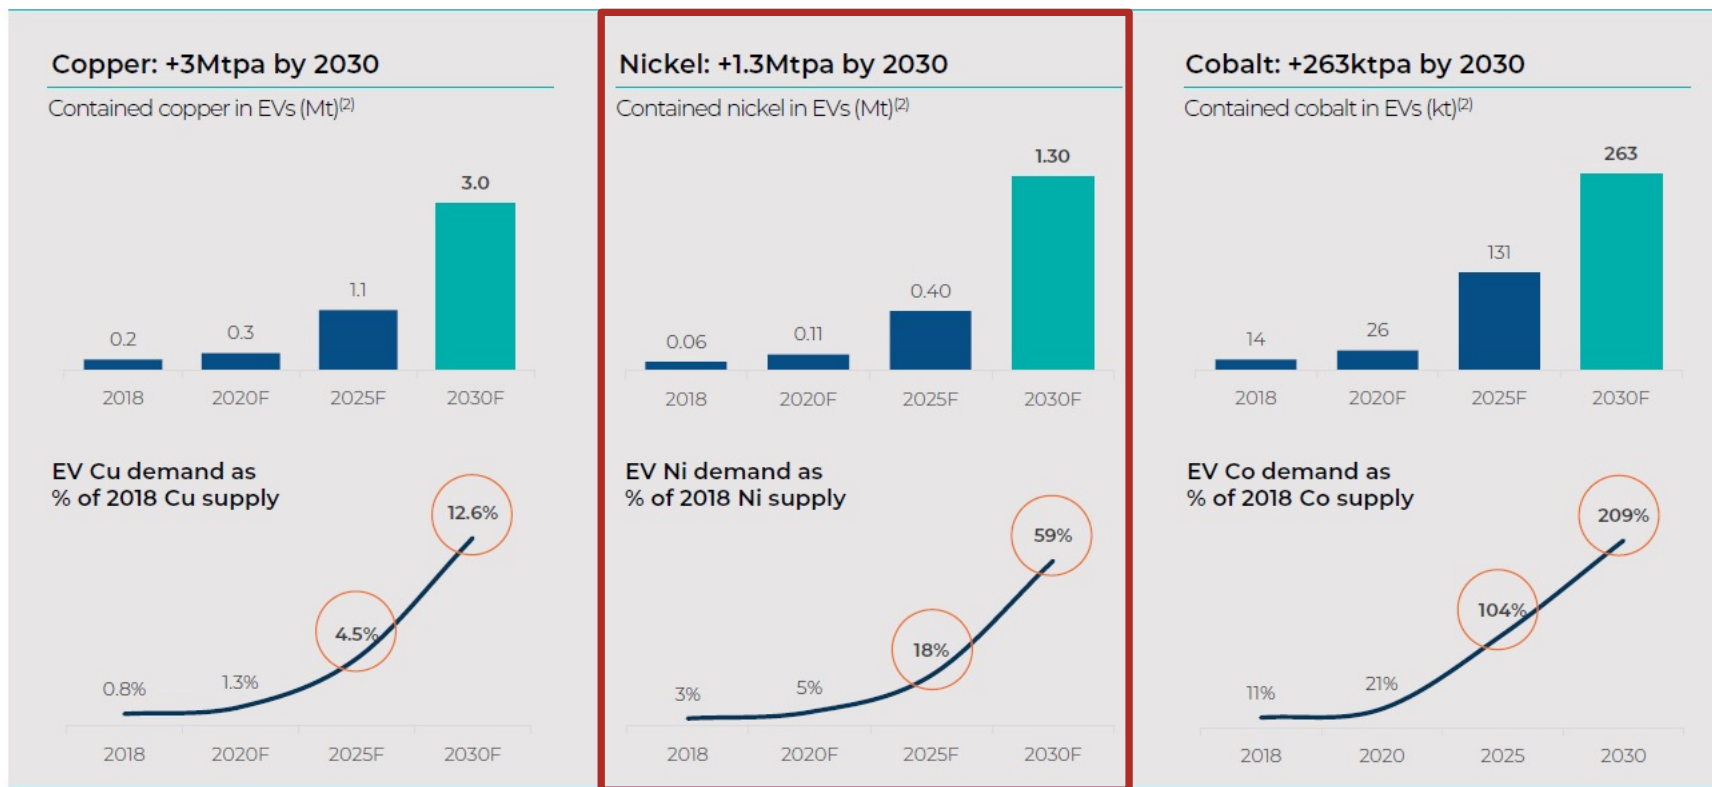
Copper: +3Mtpa by 2030

Contained copper in EVs (Mt)$^{(2)}$

0.2
0.3
1.1
3.0

2018
2020F
2025F
2030F

EV Cu demand as % of 2018 Cu supply

0.8%
1.3%
4.5%
12.6%

2018
2020F
2025F
2030F

Nickel: +1.3Mtpa by 2030

Contained nickel in EVs (Mt)$^{(2)}$

0.06
0.11
0.40
1.30

2018
2020F
2025F
2030F

EV Ni demand as % of 2018 Ni supply

3%
5%
18%
59%

2018
2020F
2025F
2030F

Cobalt: +263ktpa by 2030

Contained cobalt in EVs (kt)$^{(2)}$

14
26
131
263

2018
2020F
2025F
2030F

EV Co demand as % of 2018 Co supply

11%
21%
104%
209%

2018
2020
2025
2030